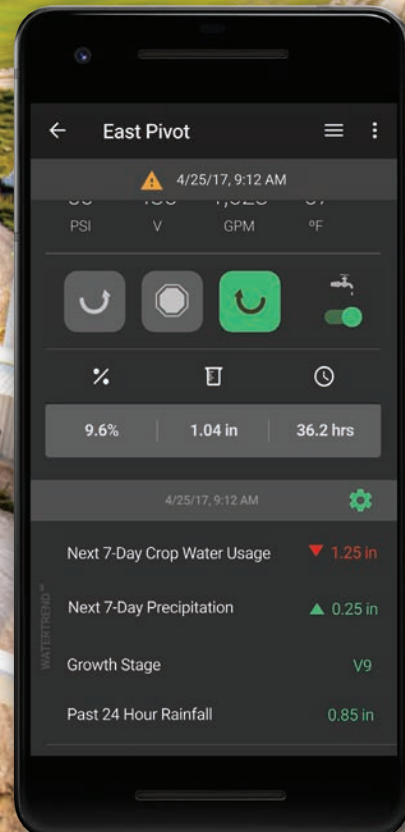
East Pivot

4/25/17, 9:12 AM

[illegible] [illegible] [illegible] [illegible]
PSI V GPM °F

| 9.6% | 1.04 in | 36.2 hrs |
|---|---|---|

4/25/17, 9:12 AM

Next 7-Day Crop Water Usage 1.25 in
Next 7-Day Precipitation 0.25 in
Growth Stage V9
Past 24 Hour Rainfall 0.85 in

WATERTREND™